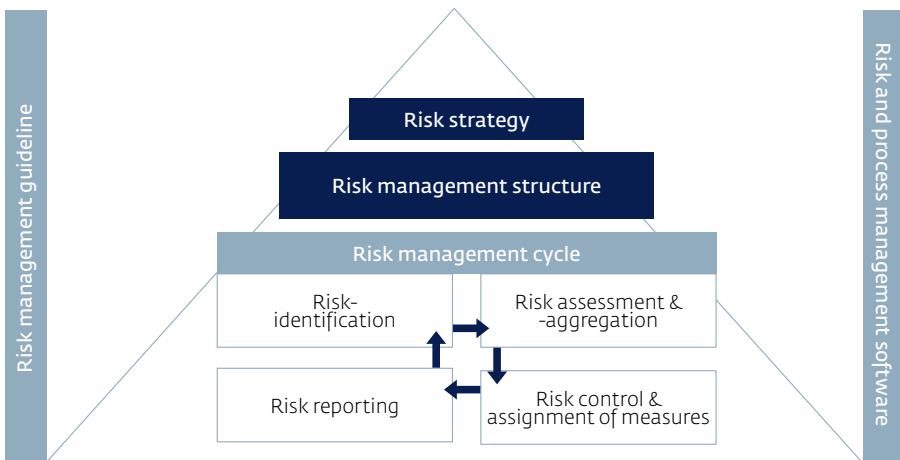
Risk management guideline

Risk strategy

Risk management structure

Risk management cycle

Risk-identification

Risk assessment & -aggregation

Risk control & assignment of measures

Risk reporting

Risk and process management software